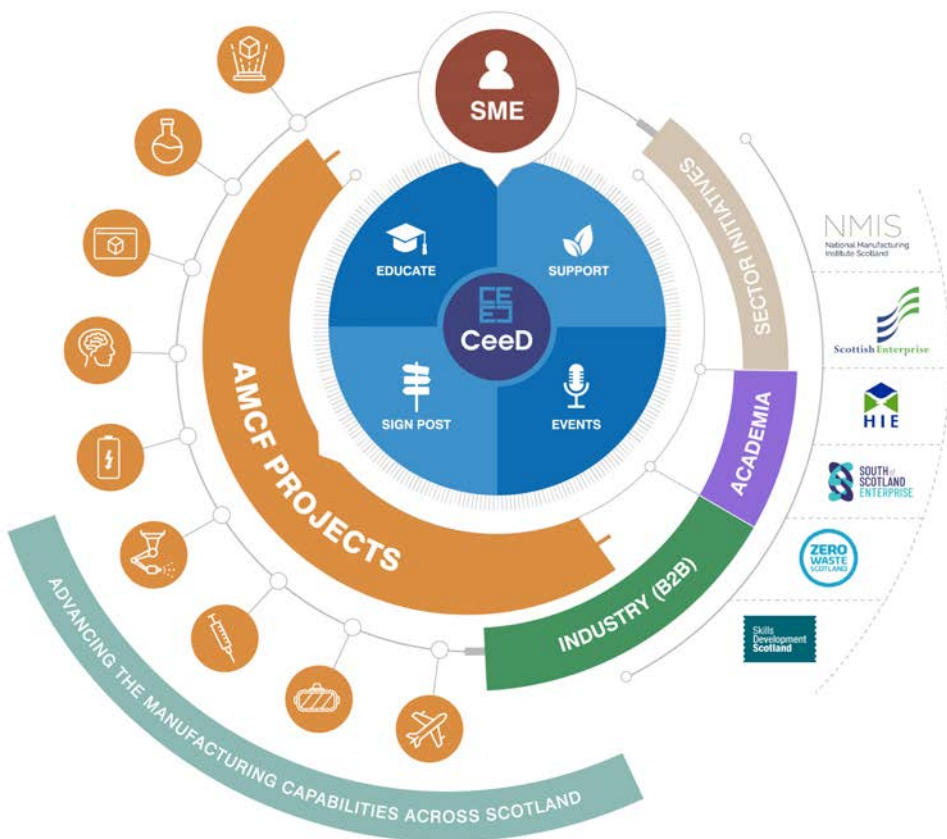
SME

EDUCATE

SUPPORT

CeeD

SIGN POST

EVENTS

AMCF PROJECTS

SECTOR INITIATIVES

ACADEMIA

INDUSTRY (B2B)

ADVANCING THE MANUFACTURING CAPABILITIES ACROSS SCOTLAND

NMIS
National Manufacturing Institute Scotland

Scottish Enterprise

HIE

SOUTH of SCOTLAND ENTERPRISE

ZERO WASTE SCOTLAND

Skills Development Scotland